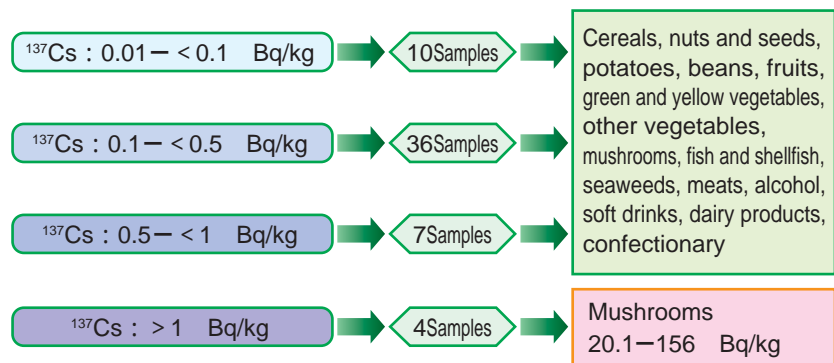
$^{137}$Cs：0.01－＜0.1 Bq/kg

10Samples

$^{137}$Cs：0.1－＜0.5 Bq/kg

36Samples

$^{137}$Cs：0.5－＜1 Bq/kg

7Samples

Cereals, nuts and seeds, potatoes, beans, fruits, green and yellow vegetables, other vegetables, mushrooms, fish and shellfish, seaweeds, meats, alcohol, soft drinks, dairy products, confectionary

$^{137}$Cs：＞1 Bq/kg

4Samples

Mushrooms
20.1－156 Bq/kg